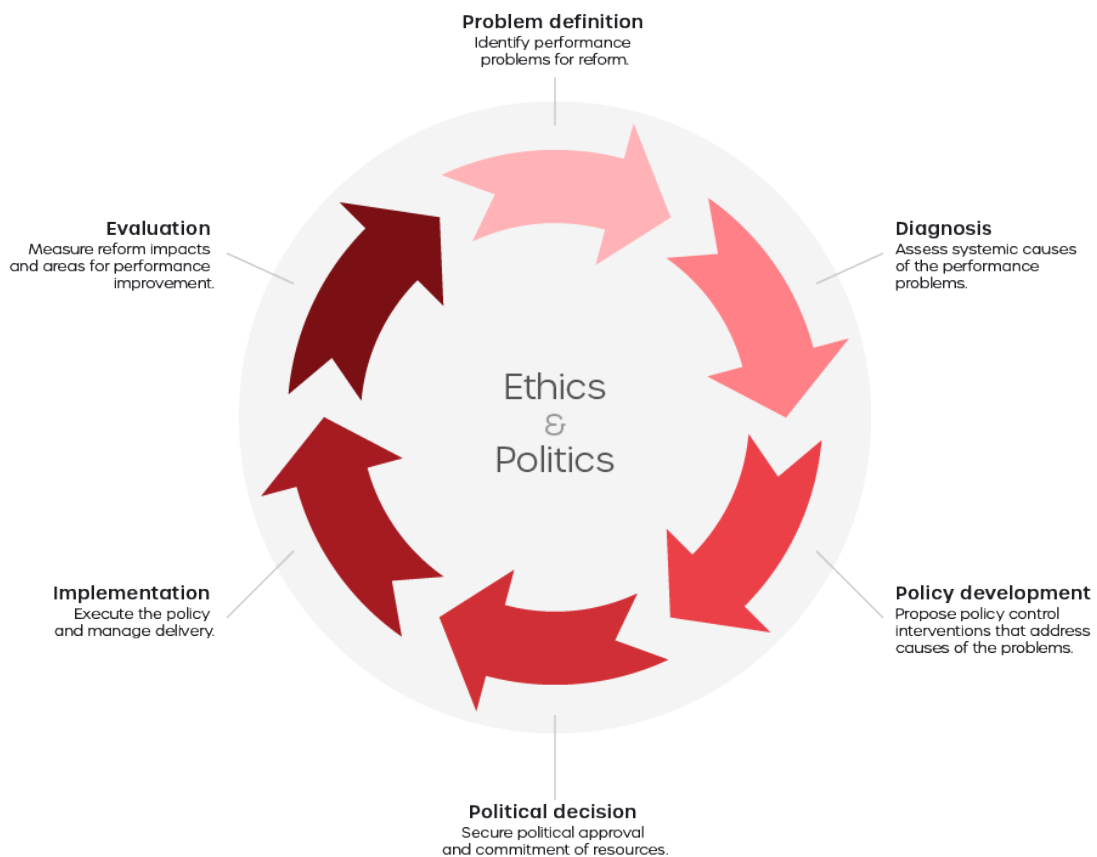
Problem definition
Identify performance problems for reform.

Diagnosis
Assess systemic causes of the performance problems.

Policy development
Propose policy control interventions that address causes of the problems.

Political decision
Secure political approval and commitment of resources.

Implementation
Execute the policy and manage delivery.

Evaluation
Measure reform impacts and areas for performance improvement.

Ethics & Politics